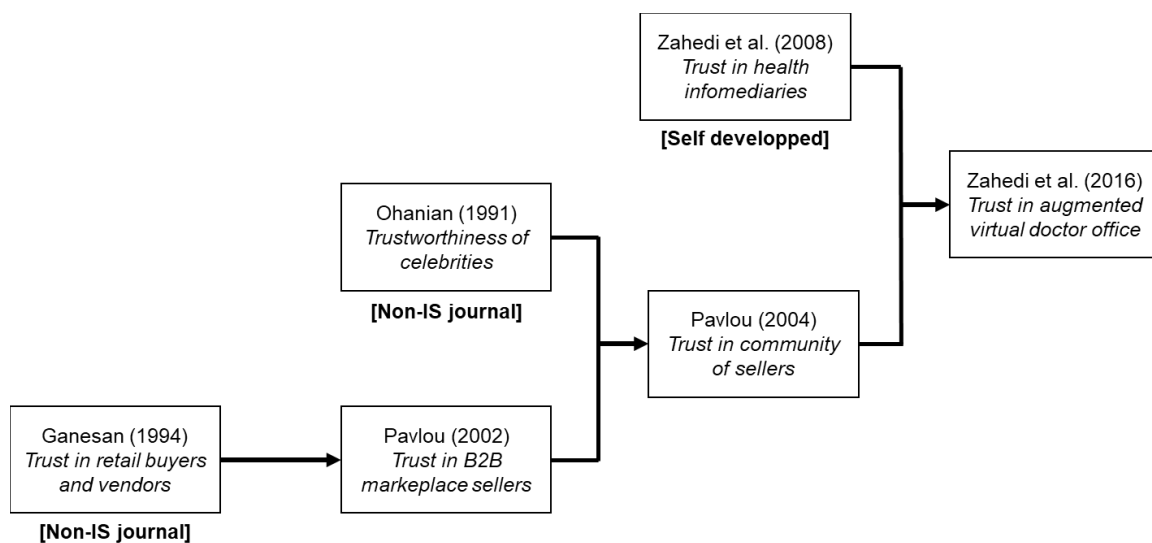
Zahedi et al. (2008)
*Trust in health infomediaries*

**[Self developped]**

Zahedi et al. (2016)
*Trust in augmented virtual doctor office*

Ohanian (1991)
*Trustworthiness of celebrities*

**[Non-IS journal]**

Pavlou (2004)
*Trust in community of sellers*

Ganesan (1994)
*Trust in retail buyers and vendors*

**[Non-IS journal]**

Pavlou (2002)
*Trust in B2B markeplace sellers*